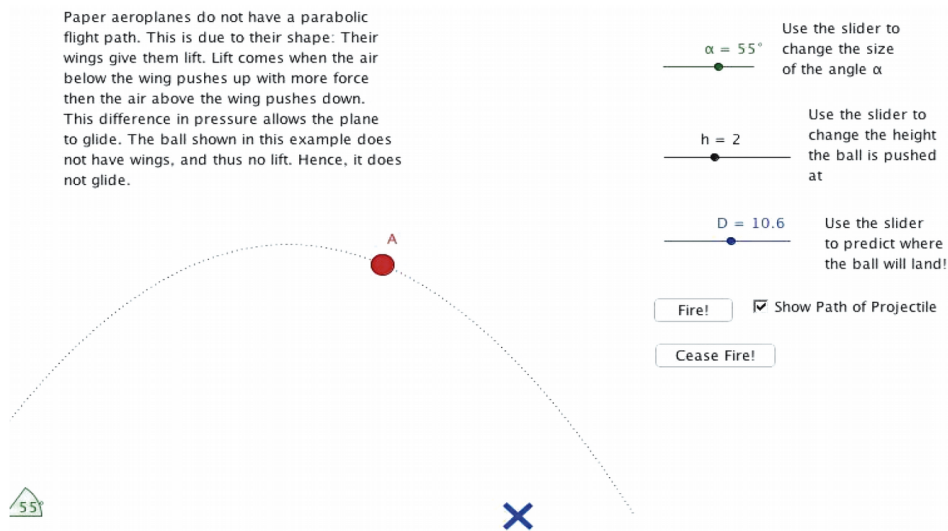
Paper aeroplanes do not have a parabolic flight path. This is due to their shape: Their wings give them lift. Lift comes when the air below the wing pushes up with more force then the air above the wing pushes down. This difference in pressure allows the plane to glide. The ball shown in this example does not have wings, and thus no lift. Hence, it does not glide.

$\alpha = 55°$

Use the slider to change the size of the angle $\alpha$

h = 2

Use the slider to change the height the ball is pushed at

D = 10.6

Use the slider to predict where the ball will land!

Fire!

Show Path of Projectile

Cease Fire!

A

55°